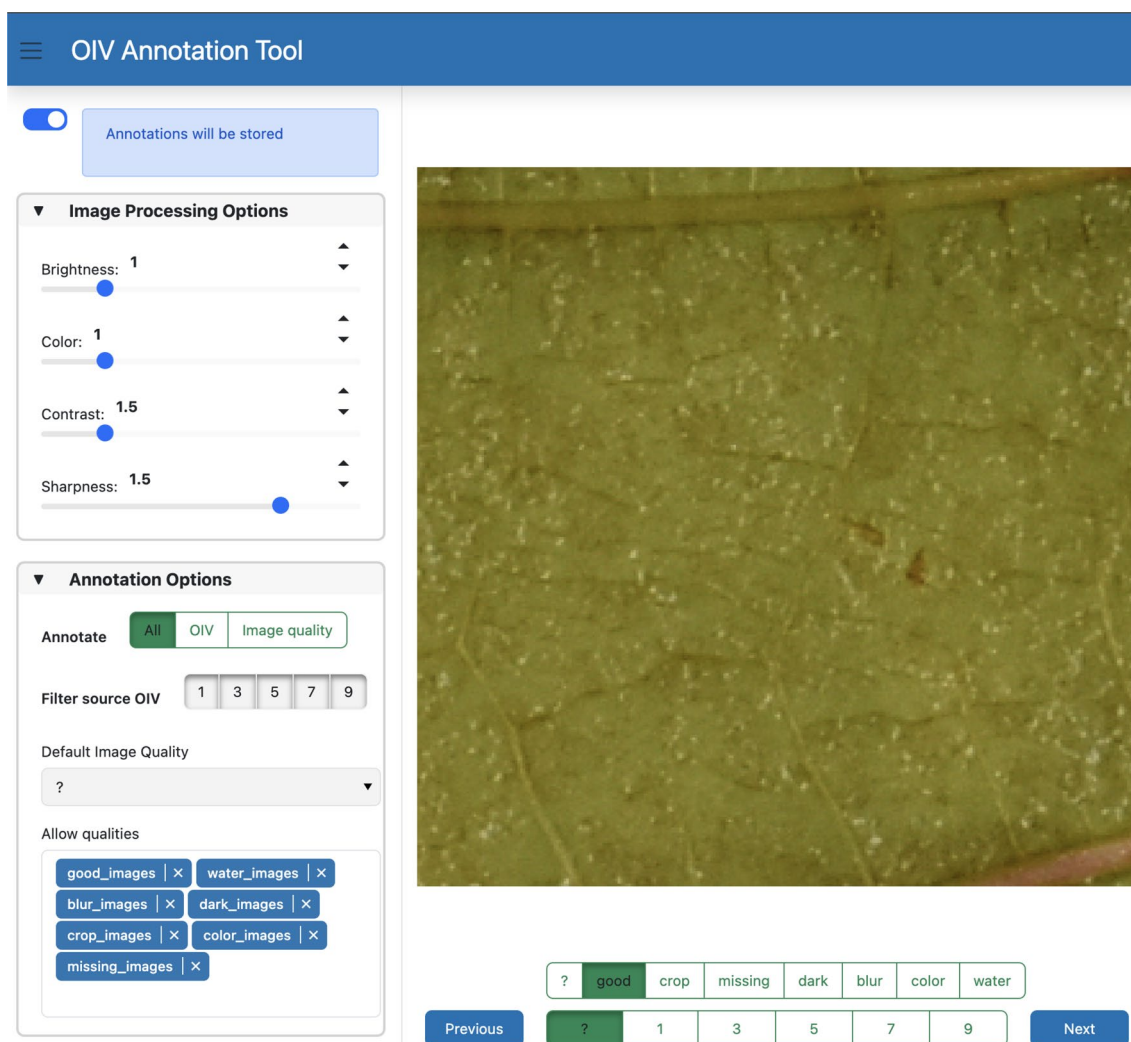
OIV Annotation Tool

Annotations will be stored

▼ Image Processing Options

Brightness: 1

Color: 1

Contrast: 1.5

Sharpness: 1.5

▼ Annotation Options

Annotate All OIV Image quality

Filter source OIV 1 3 5 7 9

Default Image Quality

?

Allow qualities

good_images ×
water_images ×
blur_images ×
dark_images ×
crop_images ×
color_images ×
missing_images ×

? good crop missing dark blur color water

Previous ? 1 3 5 7 9 Next